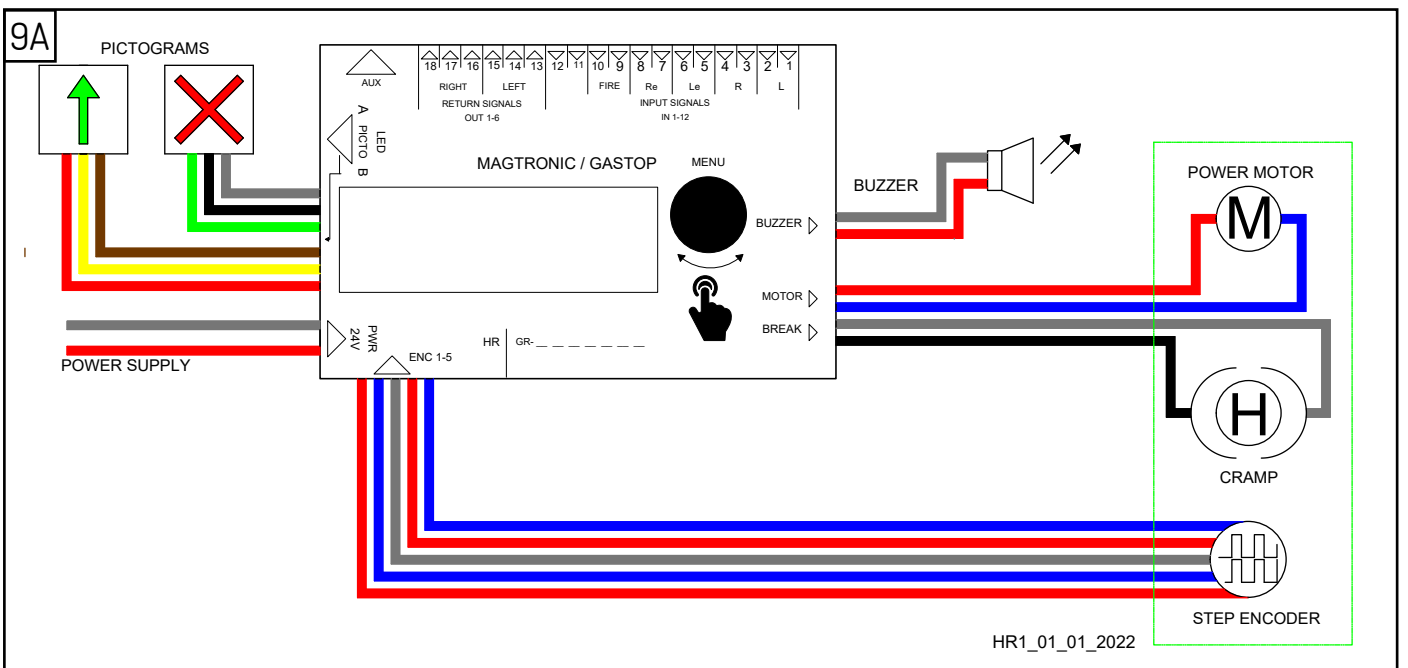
9A

PICTOGRAMS

AUX

18 17 16 15 14 13 12 11 10 9 8 7 6 5 4 3 2 1

RIGHT LEFT FIRE Re Le R L

RETURN SIGNALS OUT 1-6

INPUT SIGNALS IN 1-12

A LED PICTO B

MAGTRONIC / GASTOP

MENU

BUZZER

BUZZER

POWER MOTOR

M

MOTOR

BREAK

PWR 24V

ENC 1-5

HR

GR- _ _ _ _ _ _ _

POWER SUPPLY

H

CRAMP

STEP ENCODER

HR1_01_01_2022